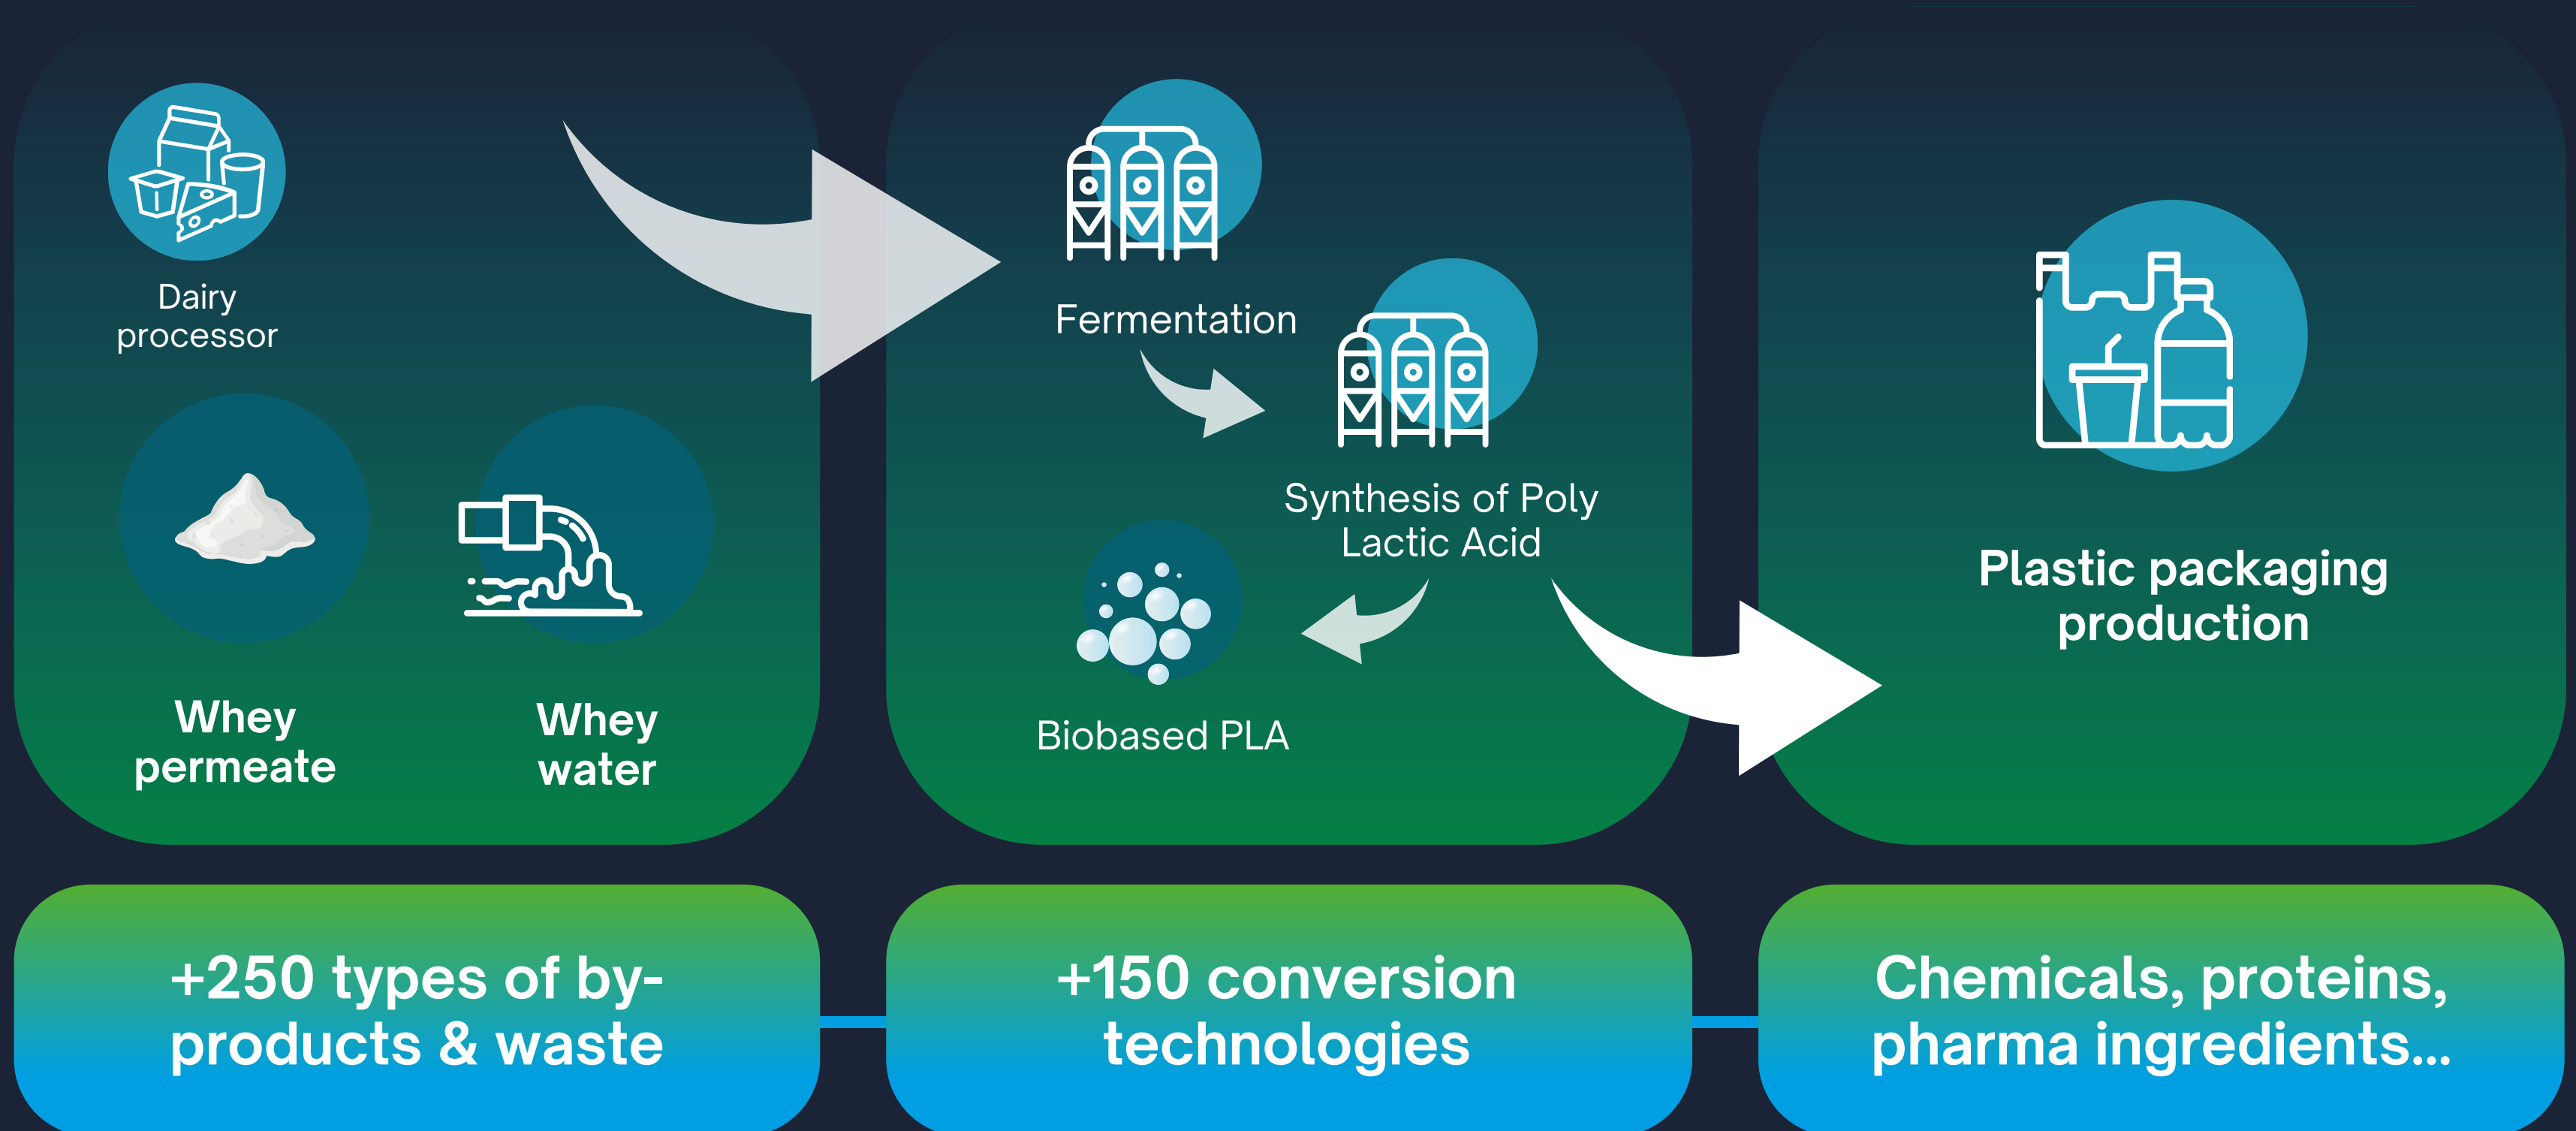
Dairy processor

Whey permeate

Whey water

Fermentation

Synthesis of Poly Lactic Acid

Biobased PLA

Plastic packaging production

+250 types of by-products & waste

+150 conversion technologies

Chemicals, proteins, pharma ingredients...